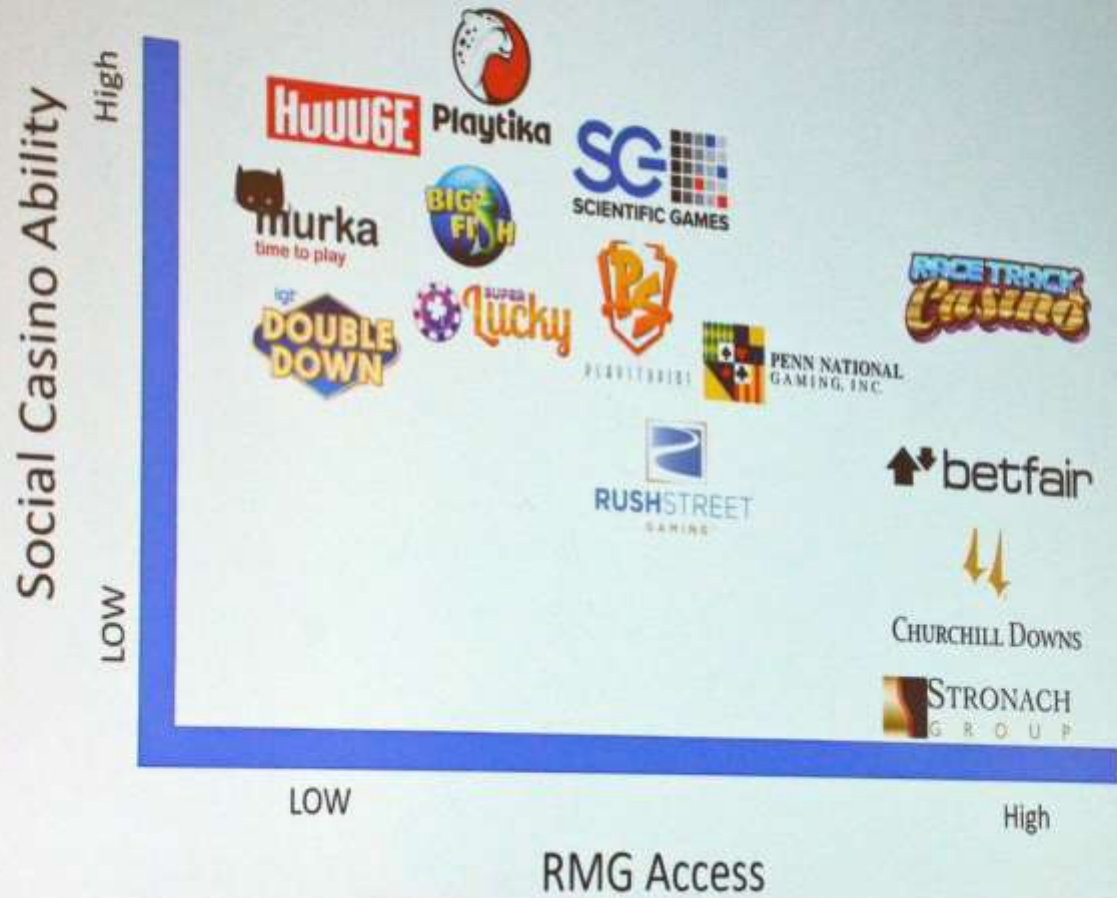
Social Casino Ability

High

LOW

HUUUGE

Playtika

SG SCIENTIFIC GAMES

murka time to play

BIG FISH

RACE TRACK Casino

igt DOUBLE DOWN

SUPER Lucky

PS PLAYSTUDIOS

PENN NATIONAL GAMING, INC.

RUSHSTREET GAMING

betfair

CHURCHILL DOWNS

STRONACH GROUP

LOW

High

RMG Access